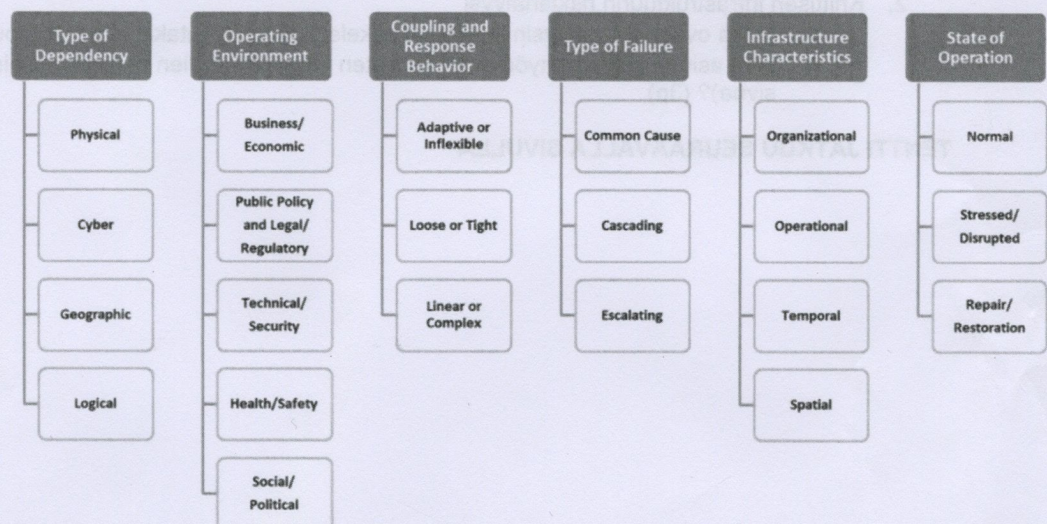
Type of Dependency

Physical

Cyber

Geographic

Logical

Operating Environment

Business/ Economic

Public Policy and Legal/ Regulatory

Technical/ Security

Health/Safety

Social/ Political

Coupling and Response Behavior

Adaptive or Inflexible

Loose or Tight

Linear or Complex

Type of Failure

Common Cause

Cascading

Escalating

Infrastructure Characteristics

Organizational

Operational

Temporal

Spatial

State of Operation

Normal

Stressed/ Disrupted

Repair/ Restoration